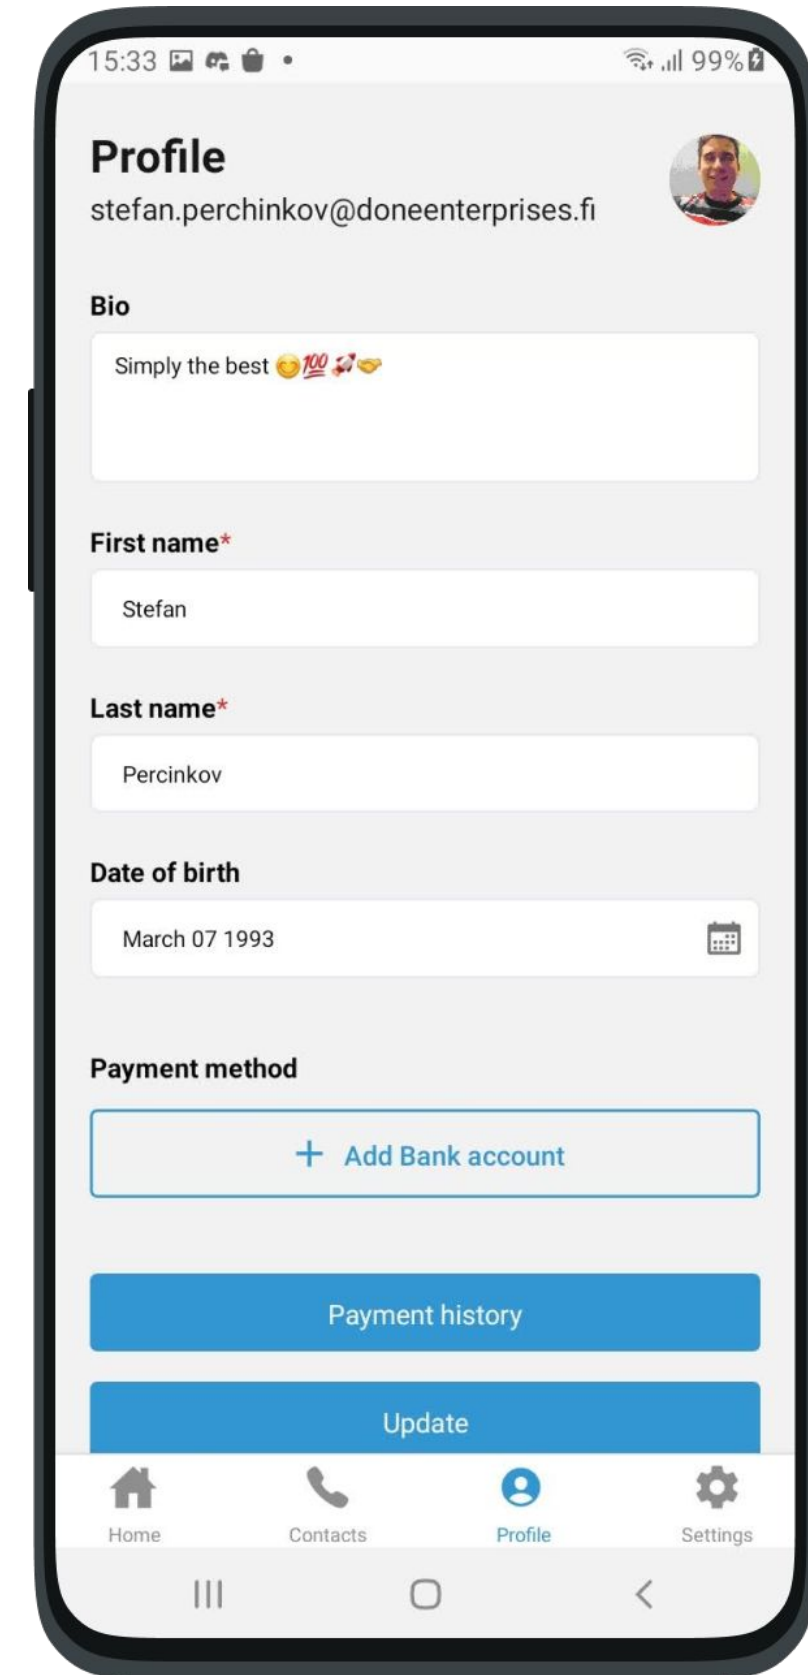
15:33 99%

Profile
stefan.perchinkov@doneenterprises.fi

Bio
Simply the best 😊💯🚀🤝

First name*
Stefan

Last name*
Percinkov

Date of birth
March 07 1993

Payment method
+ Add Bank account

Payment history

Update

Home Contacts Profile Settings